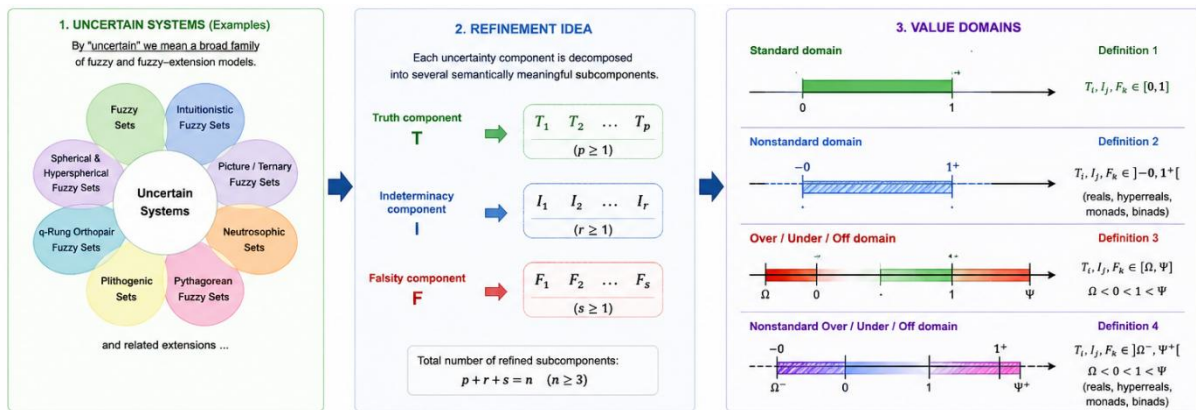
1. UNCERTAIN SYSTEMS (Examples)

By "uncertain" we mean a broad family of fuzzy and fuzzy–extension models.

Fuzzy Sets

Intuitionistic Fuzzy Sets

Picture / Ternary Fuzzy Sets

Neutrosophic Sets

Pythagorean Fuzzy Sets

Plithogenic Sets

q-Rung Orthopair Fuzzy Sets

Spherical & Hyperspherical Fuzzy Sets

Uncertain Systems

and related extensions ...

2. REFINEMENT IDEA

Each uncertainty component is decomposed into several semantically meaningful subcomponents.

Truth component
T

$T_1 \quad T_2 \quad \dots \quad T_p$
$(p \geq 1)$

Indeterminacy component
I

$I_1 \quad I_2 \quad \dots \quad I_r$
$(r \geq 1)$

Falsity component
F

$F_1 \quad F_2 \quad \dots \quad F_s$
$(s \geq 1)$

Total number of refined subcomponents:
$p + r + s = n \quad (n \geq 3)$

3. VALUE DOMAINS

Standard domain

Definition 1

0

1

$T_i, I_j, F_k \in [0, 1]$

Nonstandard domain

Definition 2

$-0$

$1^+$

$T_i, I_j, F_k \in ]{-0}, 1^+[$
(reals, hyperreals, monads, binads)

Over / Under / Off domain

Definition 3

$\Omega$

0

1

$\Psi$

$T_i, I_j, F_k \in [\Omega, \Psi]$
$\Omega < 0 < 1 < \Psi$

Nonstandard Over / Under / Off domain

Definition 4

$-0$

$1^+$

$\Omega^-$

0

1

$\Psi^+$

$T_i, I_j, F_k \in ]\Omega^-, \Psi^+[$
$\Omega < 0 < 1 < \Psi$
(reals, hyperreals, monads, binads)